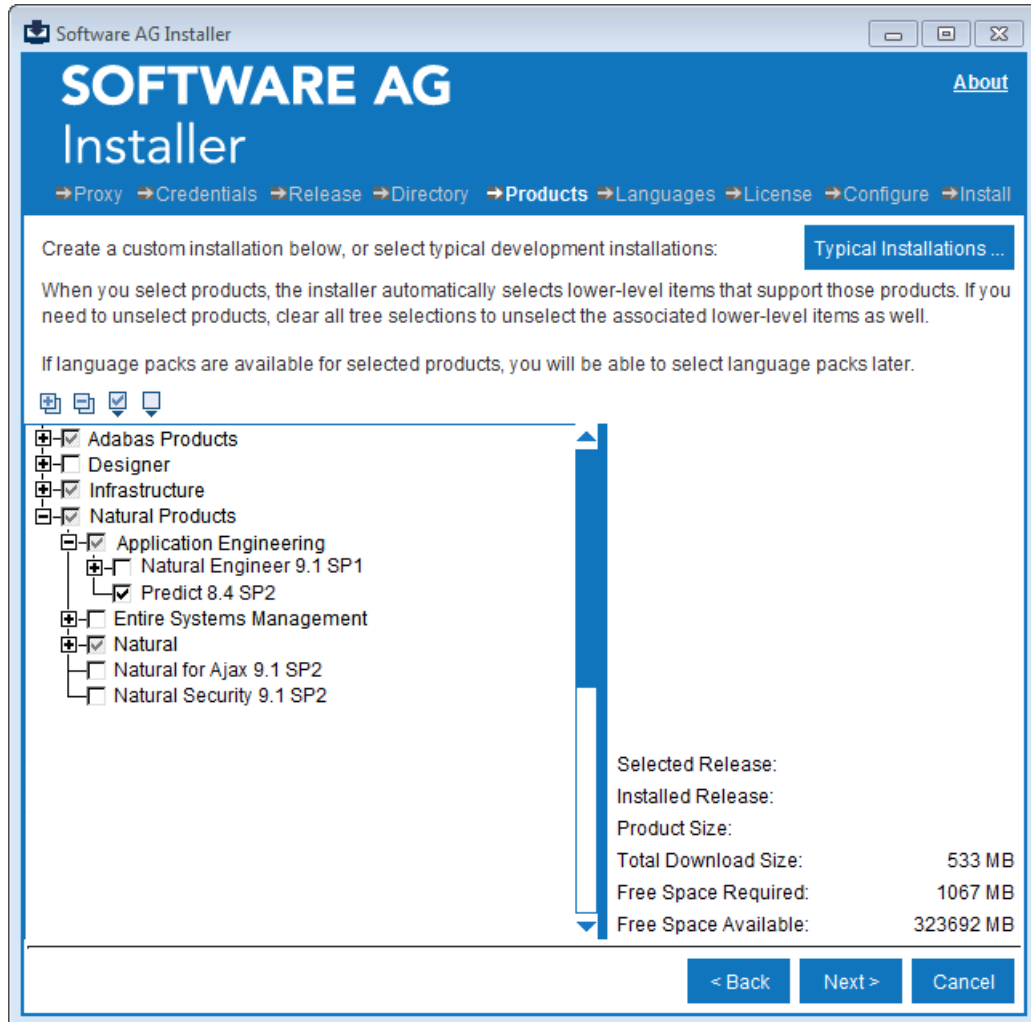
Software AG Installer

SOFTWARE AG
Installer

About

➔Proxy ➔Credentials ➔Release ➔Directory ➔Products ➔Languages ➔License ➔Configure ➔Install

Create a custom installation below, or select typical development installations:

Typical Installations ...

When you select products, the installer automatically selects lower-level items that support those products. If you need to unselect products, clear all tree selections to unselect the associated lower-level items as well.

If language packs are available for selected products, you will be able to select language packs later.

Adabas Products
Designer
Infrastructure
Natural Products
Application Engineering
Natural Engineer 9.1 SP1
Predict 8.4 SP2
Entire Systems Management
Natural
Natural for Ajax 9.1 SP2
Natural Security 9.1 SP2

| Selected Release: | |
|---|---|
| Installed Release: | |
| Product Size: | |
| Total Download Size: | 533 MB |
| Free Space Required: | 1067 MB |
| Free Space Available: | 323692 MB |

< Back
Next >
Cancel